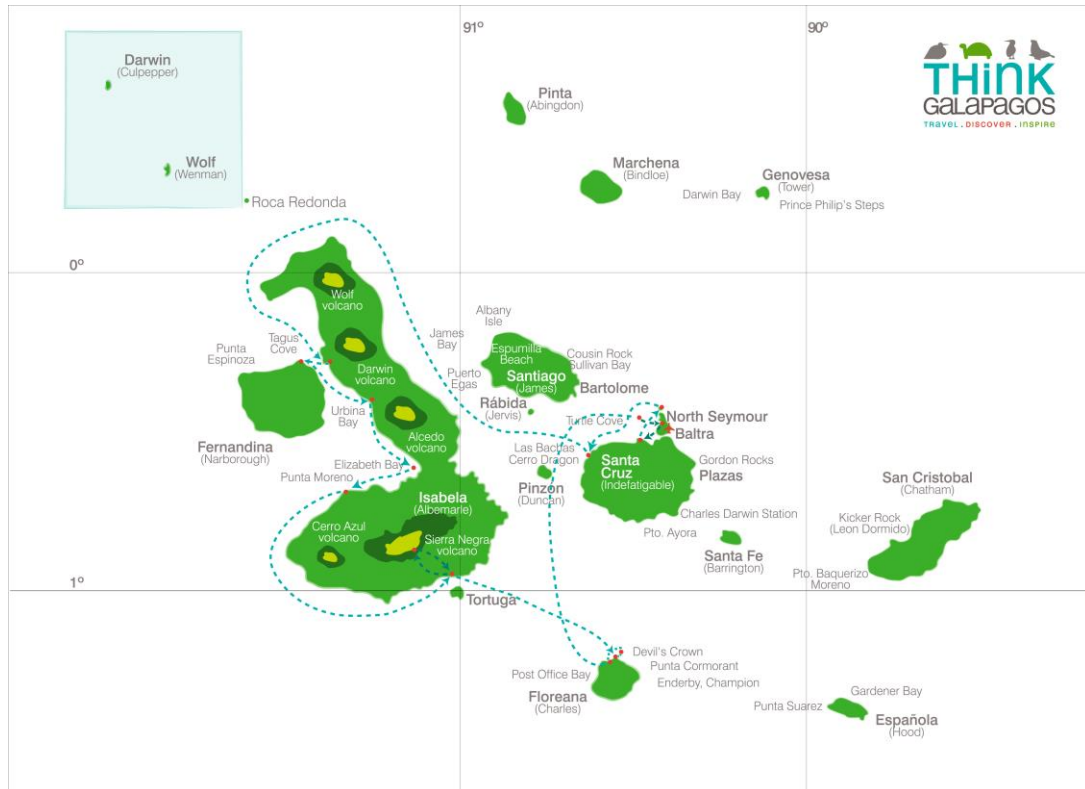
91º

90º

THINK GALAPAGOS
Travel . Discover . Inspire

Darwin
(Culpepper)

Wolf
(Wenman)

Roca Redonda

Pinta
(Abingdon)

Marchena
(Bindloe)

Genovesa
(Tower)

Darwin Bay

Prince Philip's Steps

0º

Wolf volcano

Darwin volcano

Alcedo volcano

Tagus Cove

Punta Espinoza

Urbina Bay

Fernandina
(Narborough)

Elizabeth Bay

Punta Moreno

Isabela
(Albemarle)

Cerro Azul volcano

Sierra Negra volcano

Tortuga

James Bay

Albany Isle

Espumilla Beach

Cousin Rock

Sullivan Bay

Santiago
(James)

Bartolome

Puerto Egas

Rábida
(Jervis)

Turtle Cove

North Seymour

Baltra

Las Bachas

Cerro Dragon

Santa Cruz
(Indefatigable)

Gordon Rocks

Plazas

Pinzon
(Duncan)

Charles Darwin Station

Pto. Ayora

Santa Fe
(Barrington)

San Cristobal
(Chatham)

Kicker Rock
(Leon Dormido)

Pto. Baquerizo Moreno

1º

Devil's Crown

Punta Cormorant

Enderby, Champion

Post Office Bay

Floreana
(Charles)

Gardener Bay

Punta Suarez

Española
(Hood)